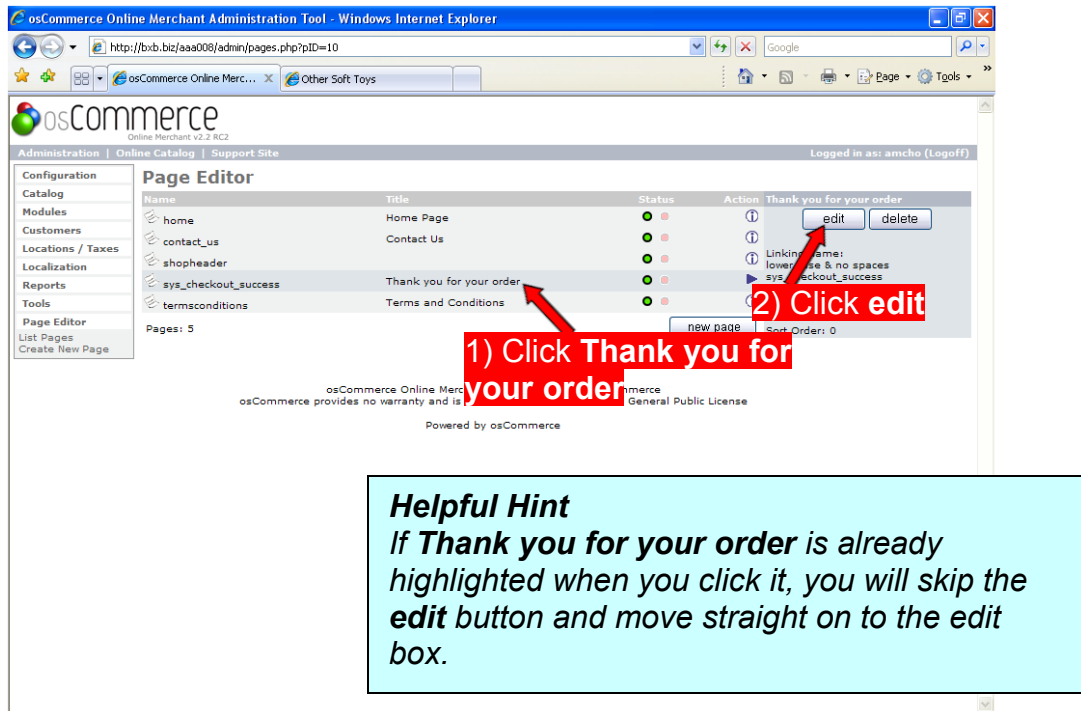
osCommerce Online Merchant Administration Tool - Windows Internet Explorer

http://bxb.biz/aaa008/admin/pages.php?pID=10

Google

osCommerce Online Merc... | Other Soft Toys

Page ▾ Tools ▾

osCommerce
Online Merchant v2.2 RC2

Administration | Online Catalog | Support Site

Logged in as: amcho (Logoff)

Configuration
Catalog
Modules
Customers
Locations / Taxes
Localization
Reports
Tools
Page Editor
List Pages
Create New Page

Page Editor

| Name | Title | Status | Action |
|---|---|---|---|
| home | Home Page | | |
| contact_us | Contact Us | | |
| shopheader | | | |
| sys_checkout_success | Thank you for your order | | |
| termsconditions | Terms and Conditions | | |

Pages: 5

new page

Thank you for your order

edit | delete

Linking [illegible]ame:
lower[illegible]se & no spaces
sys_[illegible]eckout_success

Sort Order: 0

2) Click **edit**

1) Click **Thank you for your order**

osCommerce Online Merc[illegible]mmerce
osCommerce provides no warranty and is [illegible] General Public License

Powered by osCommerce

***Helpful Hint***
*If **Thank you for your order** is already highlighted when you click it, you will skip the **edit** button and move straight on to the edit box.*